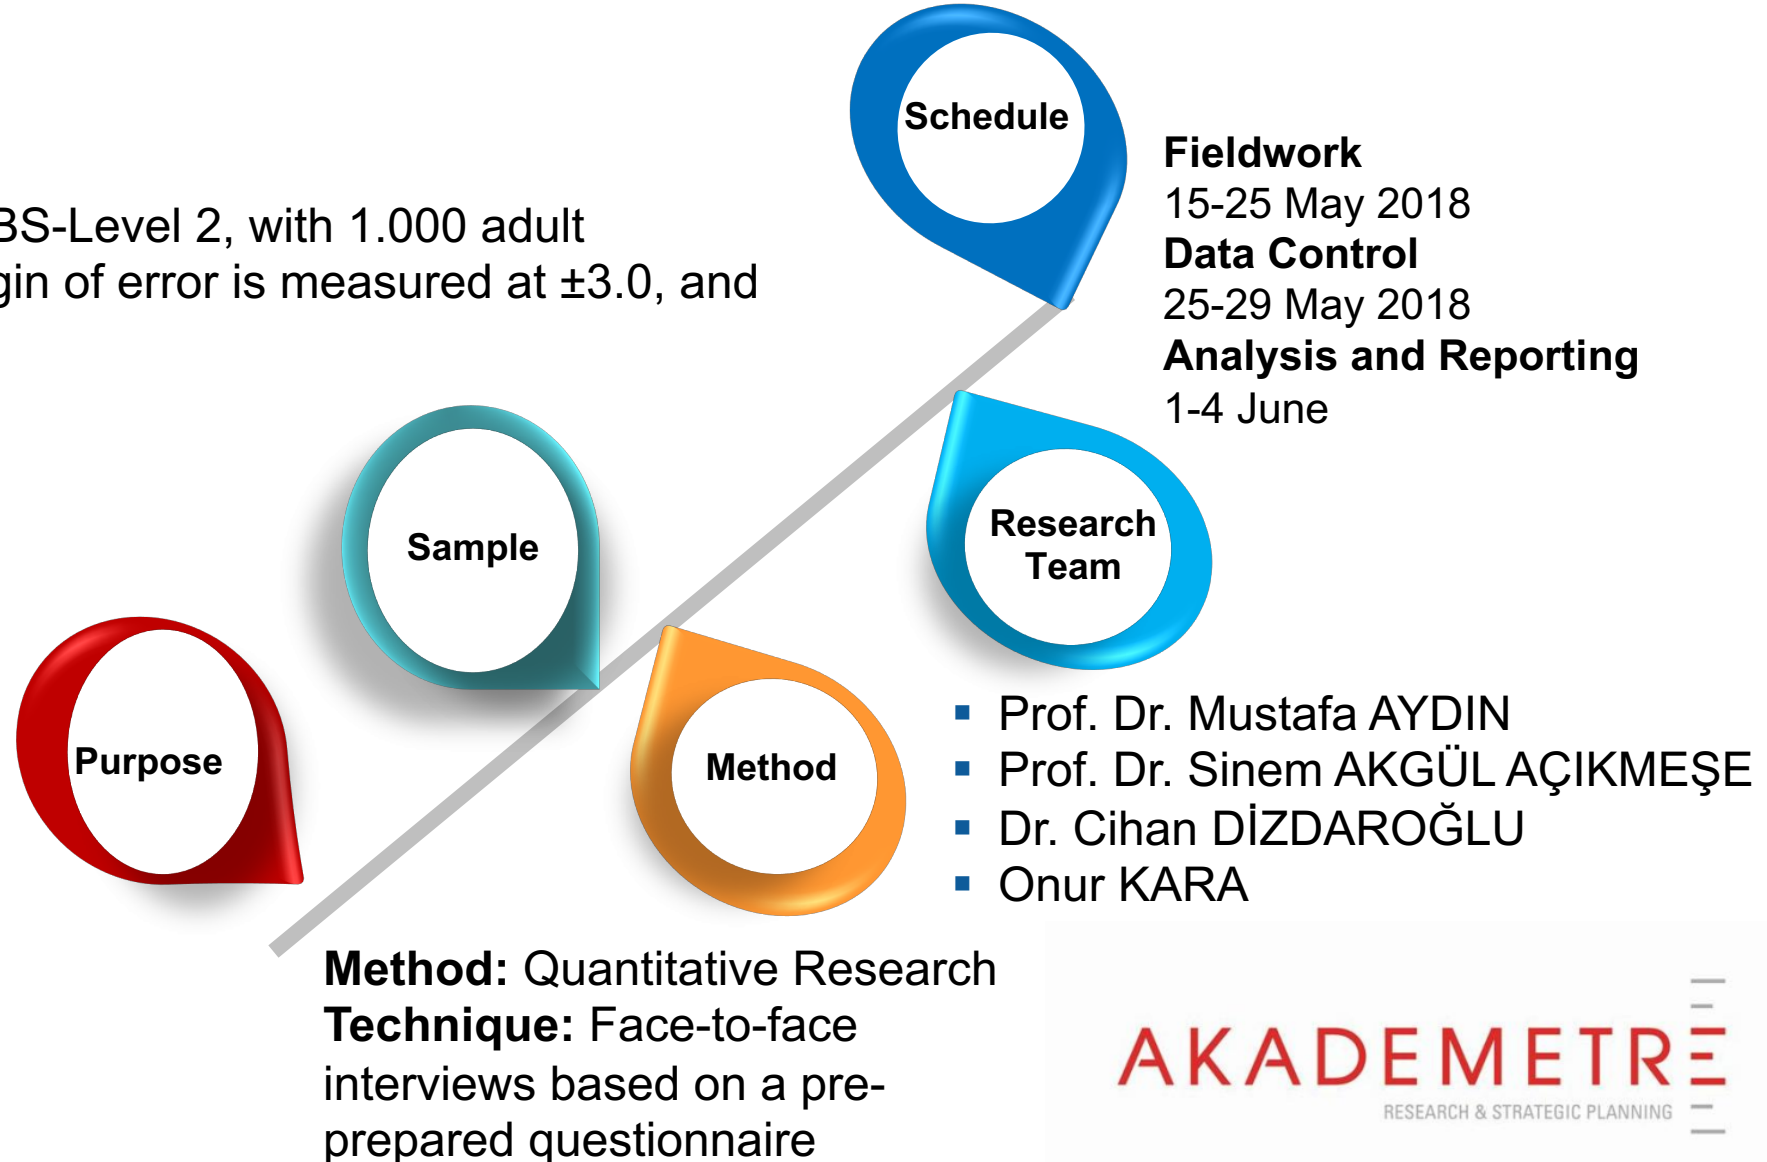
BS-Level 2, with 1.000 adult
gin of error is measured at ±3.0, and

Schedule

Fieldwork
15-25 May 2018
Data Control
25-29 May 2018
Analysis and Reporting
1-4 June

Sample

Research Team

Purpose

Method

- Prof. Dr. Mustafa AYDIN
- Prof. Dr. Sinem AKGÜL AÇIKMEŞE
- Dr. Cihan DİZDAROĞLU
- Onur KARA

**Method:** Quantitative Research
**Technique:** Face-to-face interviews based on a pre-prepared questionnaire

AKADEMETRE
RESEARCH & STRATEGIC PLANNING